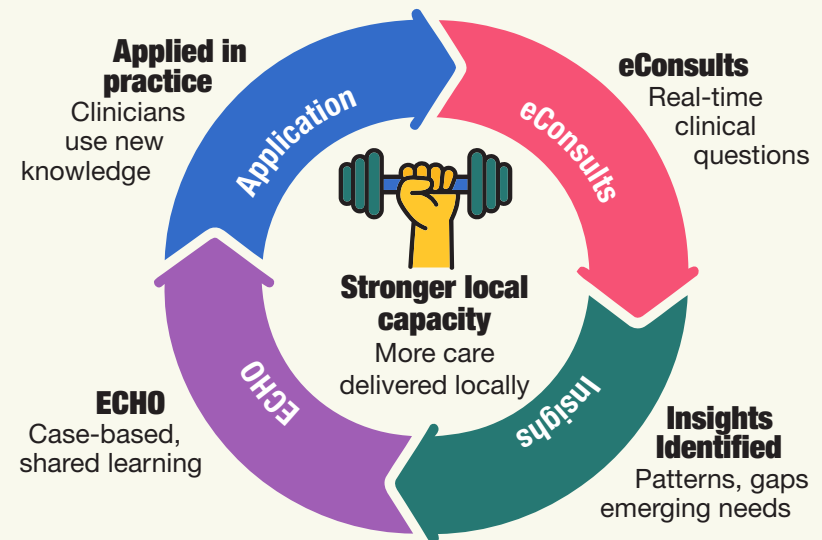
Applied in practice
Clinicians use new knowledge

Application

eConsults
Real-time clinical questions

eConsults

Stronger local capacity
More care delivered locally

ECHO
Case-based, shared learning

ECHO

Insights

Insights Identified
Patterns, gaps emerging needs